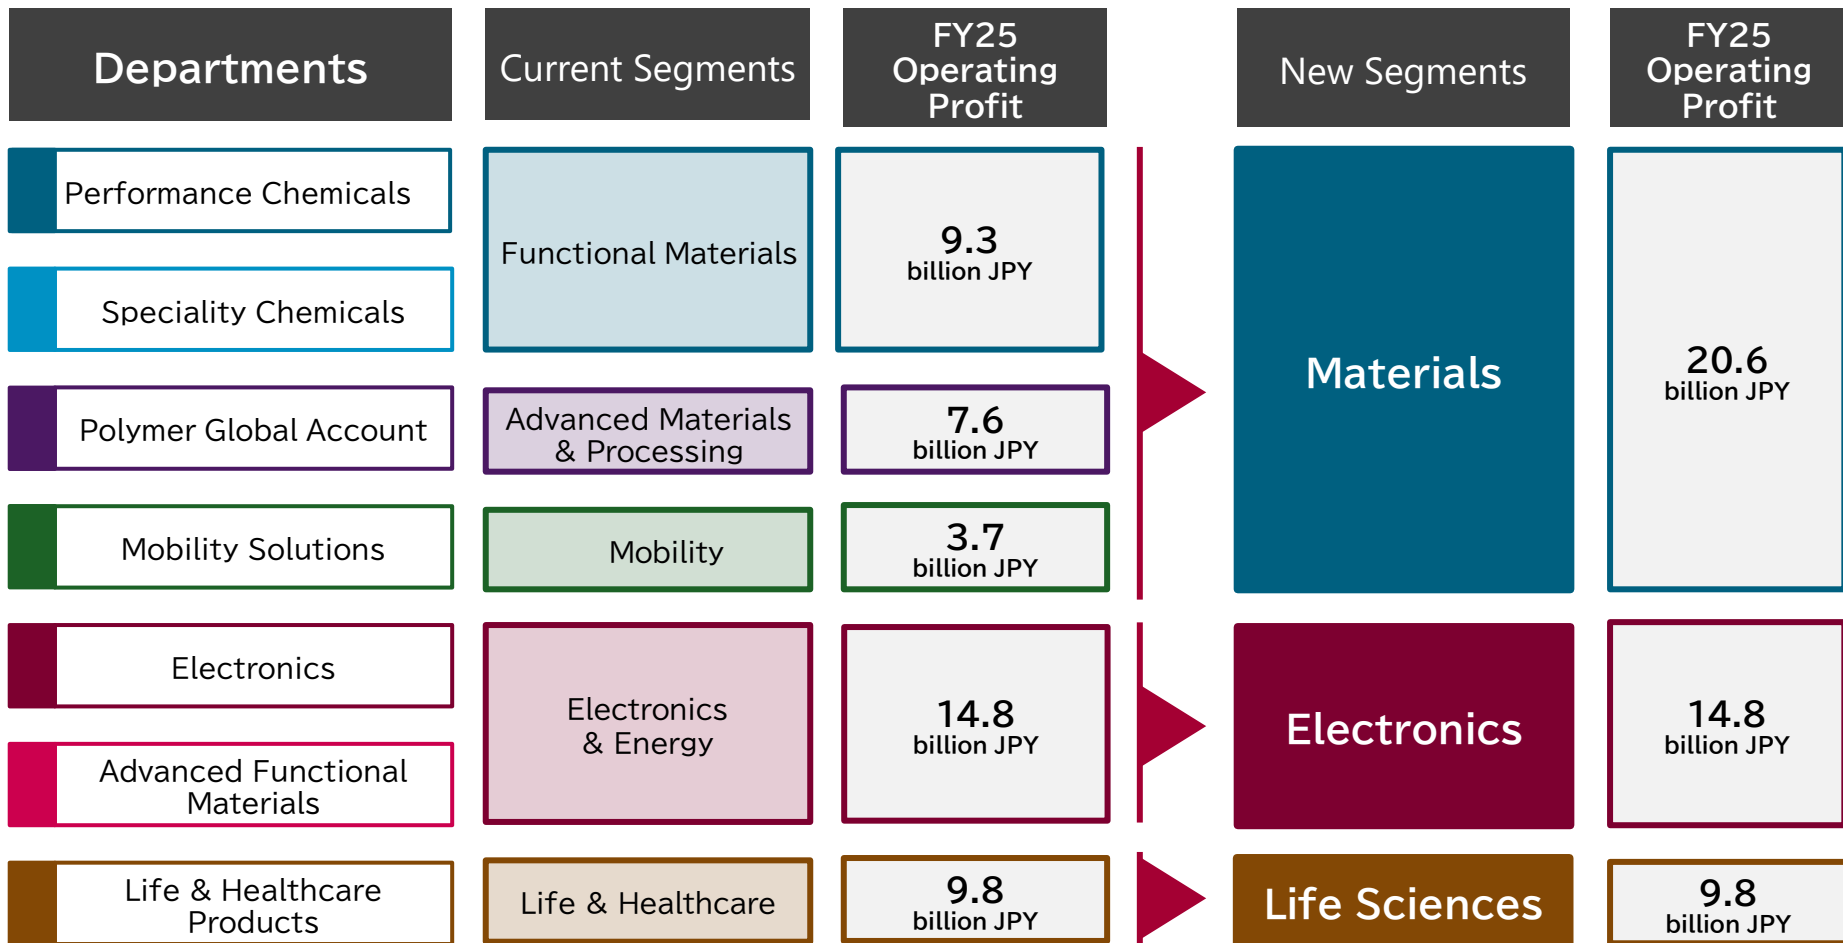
| Departments | Current Segments | FY25 Operating Profit | New Segments | FY25 Operating Profit |
|---|---|---|---|---|
| Performance Chemicals | Functional Materials | 9.3 billion JPY | Materials | 20.6 billion JPY |
| Speciality Chemicals | | | | |
| Polymer Global Account | Advanced Materials & Processing | 7.6 billion JPY | | |
| Mobility Solutions | Mobility | 3.7 billion JPY | | |
| Electronics | Electronics & Energy | 14.8 billion JPY | Electronics | 14.8 billion JPY |
| Advanced Functional Materials | | | | |
| Life & Healthcare Products | Life & Healthcare | 9.8 billion JPY | Life Sciences | 9.8 billion JPY |